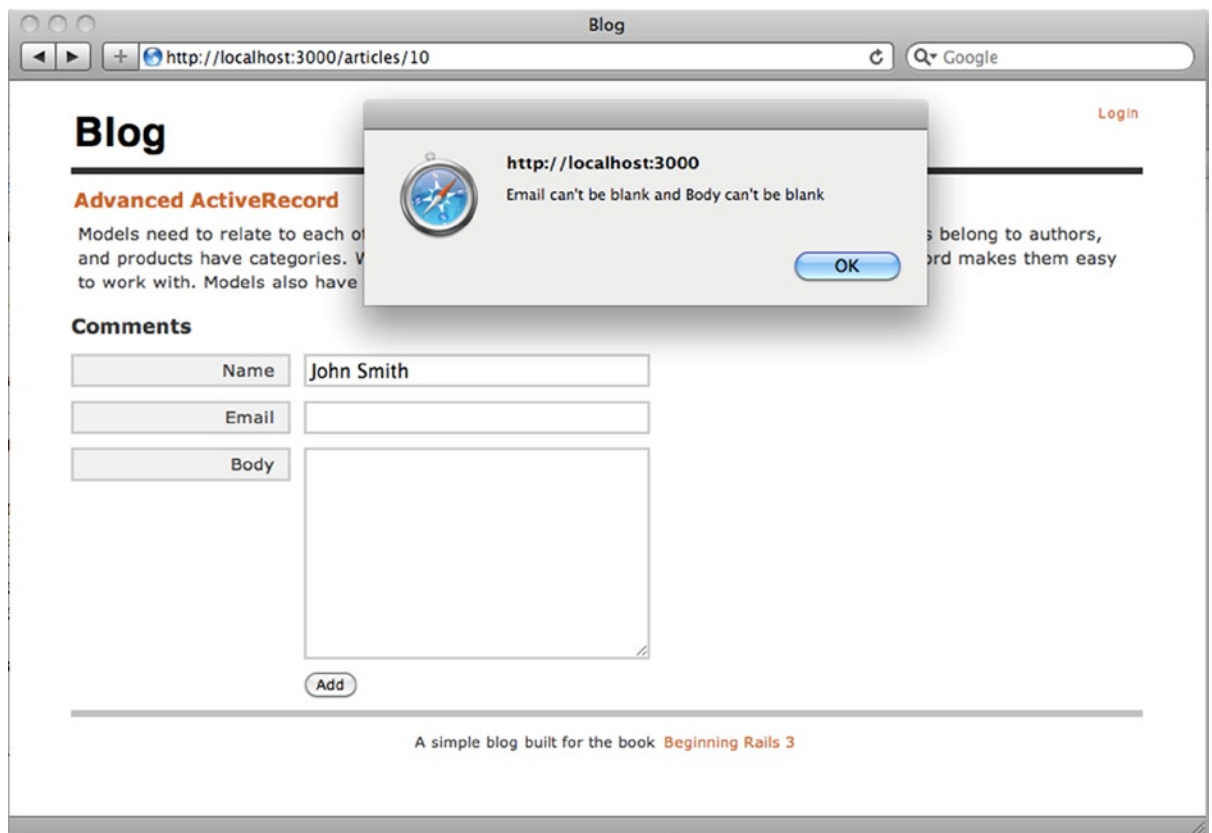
Blog

http://localhost:3000/articles/10

Google

Login

Blog

Advanced ActiveRecord

Models need to relate to each o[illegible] s belong to authors, and products have categories. W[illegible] rd makes them easy to work with. Models also have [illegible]

http://localhost:3000

Email can't be blank and Body can't be blank

OK

Comments

Name John Smith

Email

Body

Add

A simple blog built for the book Beginning Rails 3